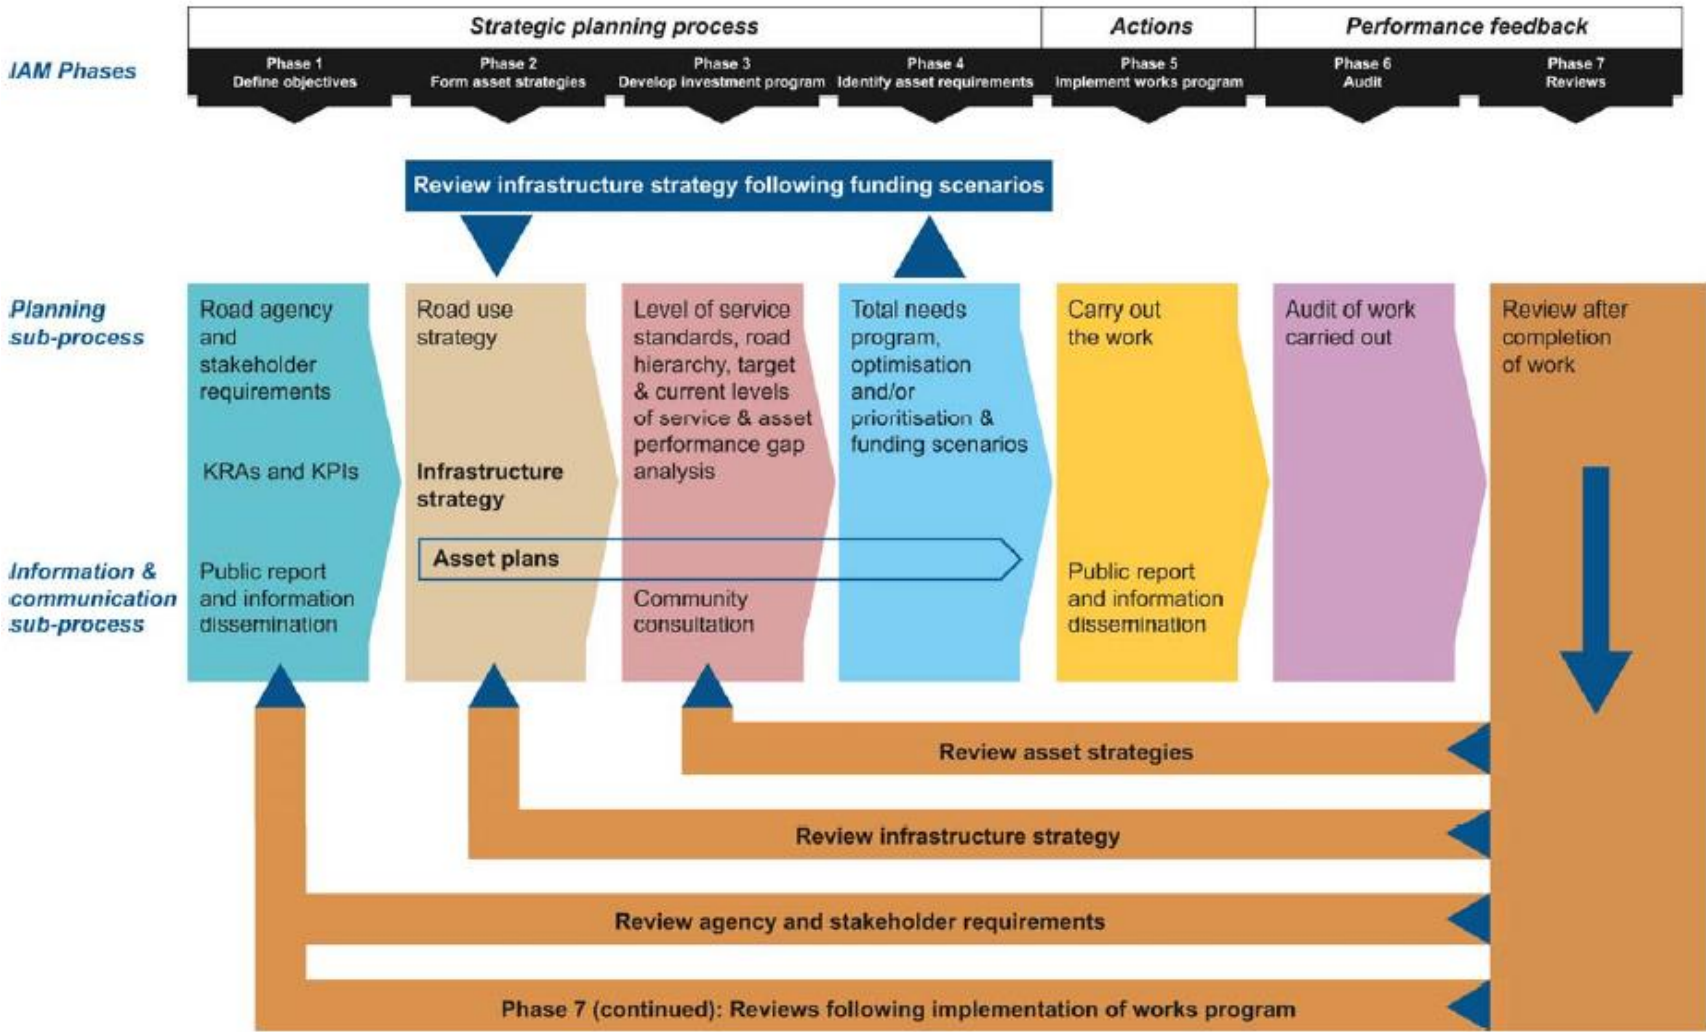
Strategic planning process | Actions | Performance feedback

IAM Phases

Phase 1
Define objectives

Phase 2
Form asset strategies

Phase 3
Develop investment program

Phase 4
Identify asset requirements

Phase 5
Implement works program

Phase 6
Audit

Phase 7
Reviews

Review infrastructure strategy following funding scenarios

Planning sub-process

Road agency and stakeholder requirements

KRAs and KPIs

Road use strategy

Infrastructure strategy

Level of service standards, road hierarchy, target & current levels of service & asset performance gap analysis

Total needs program, optimisation and/or prioritisation & funding scenarios

Carry out the work

Audit of work carried out

Review after completion of work

Information & communication sub-process

Public report and information dissemination

Asset plans

Community consultation

Public report and information dissemination

Review asset strategies

Review infrastructure strategy

Review agency and stakeholder requirements

Phase 7 (continued): Reviews following implementation of works program